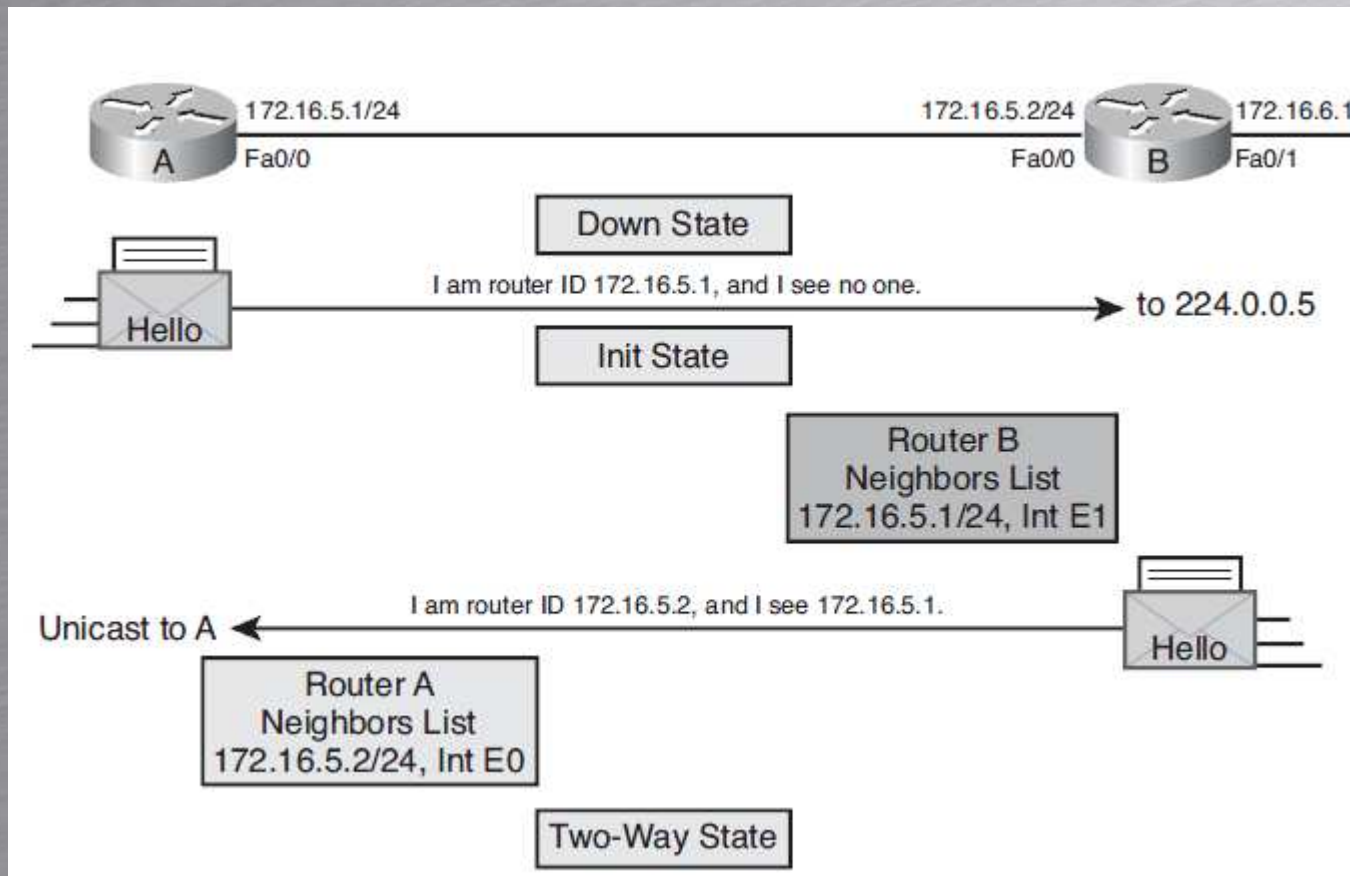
A
172.16.5.1/24
Fa0/0

172.16.5.2/24
Fa0/0
B
172.16.6.1
Fa0/1

Down State

Hello
I am router ID 172.16.5.1, and I see no one.
to 224.0.0.5

Init State

Router B
Neighbors List
172.16.5.1/24, Int E1

I am router ID 172.16.5.2, and I see 172.16.5.1.
Unicast to A
Hello

Router A
Neighbors List
172.16.5.2/24, Int E0

Two-Way State